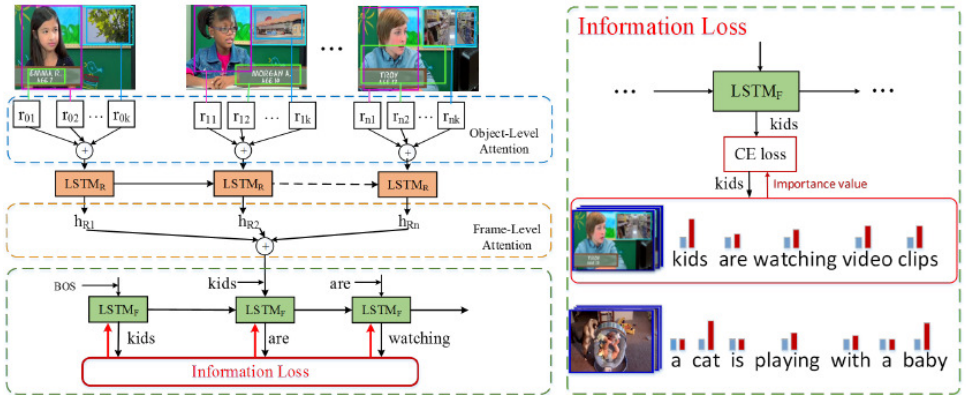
$r_{01}$ $r_{02}$ … $r_{0k}$ $r_{11}$ $r_{12}$ … $r_{1k}$ … $r_{n1}$ $r_{n2}$ … $r_{nk}$

Object-Level Attention

$LSTM_R$ $LSTM_R$ $LSTM_R$

$h_{R1}$ $h_{R2}$ $h_{Rn}$

Frame-Level Attention

BOS kids are

$LSTM_F$ $LSTM_F$ $LSTM_F$

kids are watching

Information Loss

Information Loss

… $LSTM_F$ …

kids

CE loss

kids

Importance value

kids are watching video clips

a cat is playing with a baby